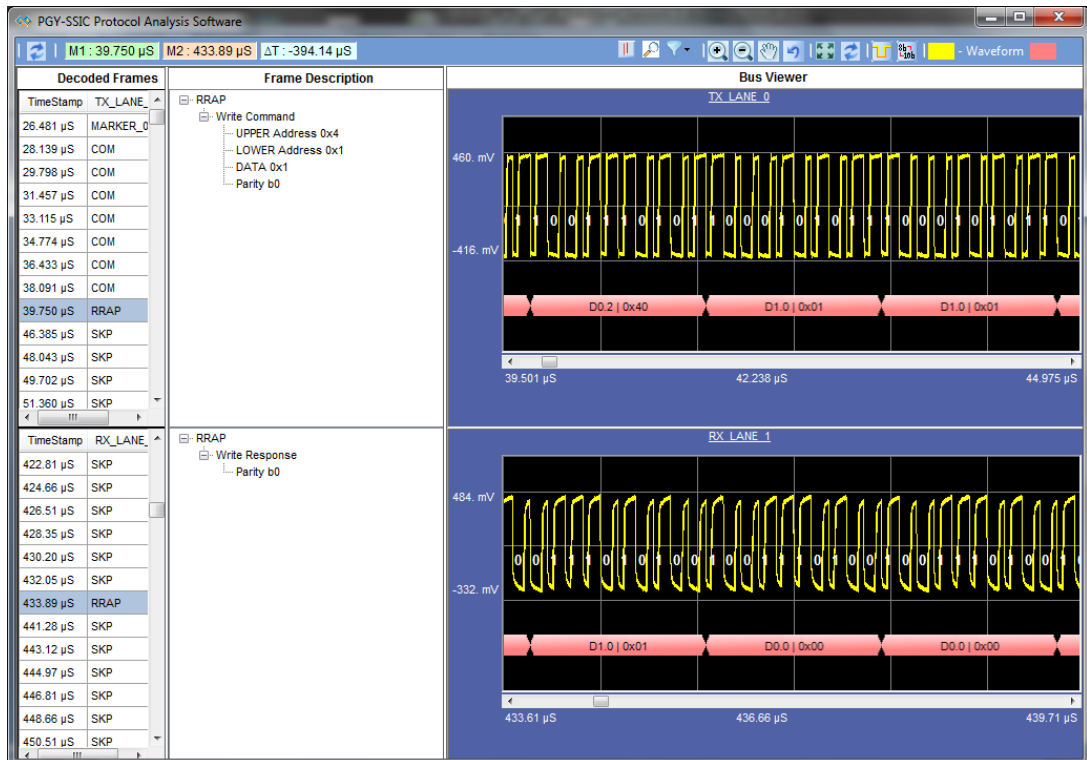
PGY-SSIC Protocol Analysis Software

M1 : 39.750 µS | M2 : 433.89 µS | ΔT : -394.14 µS

- Waveform

Decoded Frames

| TimeStamp | TX_LANE_ |
|---|---|
| 26.481 µS | MARKER_0 |
| 28.139 µS | COM |
| 29.798 µS | COM |
| 31.457 µS | COM |
| 33.115 µS | COM |
| 34.774 µS | COM |
| 36.433 µS | COM |
| 38.091 µS | COM |
| 39.750 µS | RRAP |
| 46.385 µS | SKP |
| 48.043 µS | SKP |
| 49.702 µS | SKP |
| 51.360 µS | SKP |

Frame Description

RRAP
Write Command
UPPER Address 0x4
LOWER Address 0x1
DATA 0x1
Parity b0

Bus Viewer

TX_LANE_0

460. mV

-416. mV

1 1 0 0 1 1 1 0 1 0 1 1 0 0 0 1 0 1 0 1 1 1 0 0 0 1 0 1 0 1 1 0

D0.2 | 0x40 D1.0 | 0x01 D1.0 | 0x01

39.501 µS 42.238 µS 44.975 µS

| TimeStamp | RX_LANE_ |
|---|---|
| 422.81 µS | SKP |
| 424.66 µS | SKP |
| 426.51 µS | SKP |
| 428.35 µS | SKP |
| 430.20 µS | SKP |
| 432.05 µS | SKP |
| 433.89 µS | RRAP |
| 441.28 µS | SKP |
| 443.12 µS | SKP |
| 444.97 µS | SKP |
| 446.81 µS | SKP |
| 448.66 µS | SKP |
| 450.51 µS | SKP |

RRAP
Write Response
Parity b0

RX_LANE_1

484. mV

-332. mV

0 0 1 1 1 0 1 0 1 0 0 0 1 1 0 1 0 0 1 0 0 1 1 1 0 1 0 0 1 1 0 1 0 0 1

D1.0 | 0x01 D0.0 | 0x00 D0.0 | 0x00

433.61 µS 436.66 µS 439.71 µS